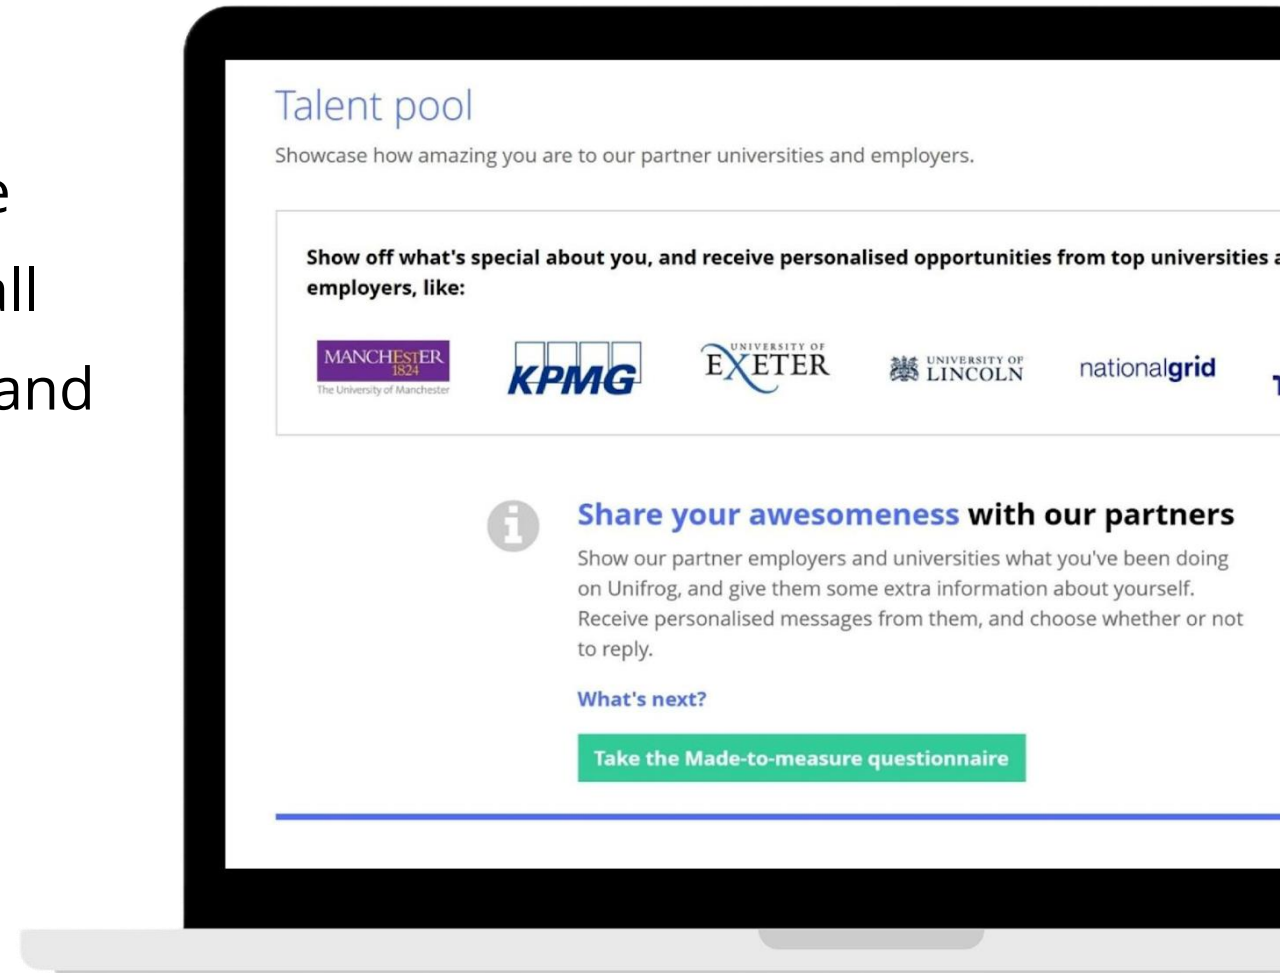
e
ll
and

Talent pool

Showcase how amazing you are to our partner universities and employers.

Show off what's special about you, and receive personalised opportunities from top universities a employers, like:

MANCHESTER 1824 The University of Manchester

KPMG

UNIVERSITY OF EXETER

UNIVERSITY OF LINCOLN

nationalgrid

Share your awesomeness with our partners

Show our partner employers and universities what you've been doing on Unifrog, and give them some extra information about yourself. Receive personalised messages from them, and choose whether or not to reply.

What's next?

Take the Made-to-measure questionnaire